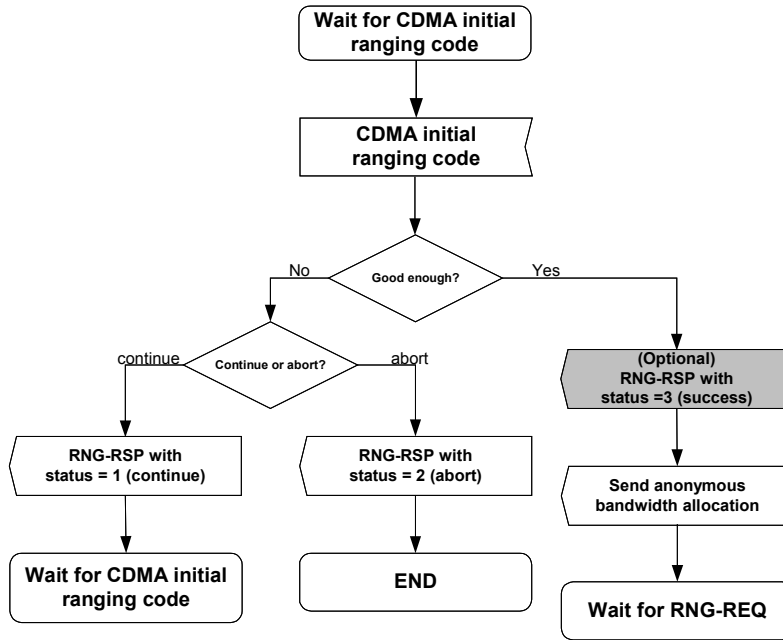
Wait for CDMA initial ranging code

CDMA initial ranging code

Good enough?

No

Yes

Continue or abort?

continue

abort

(Optional) RNG-RSP with status =3 (success)

RNG-RSP with status = 1 (continue)

RNG-RSP with status = 2 (abort)

Send anonymous bandwidth allocation

Wait for CDMA initial ranging code

END

Wait for RNG-REQ